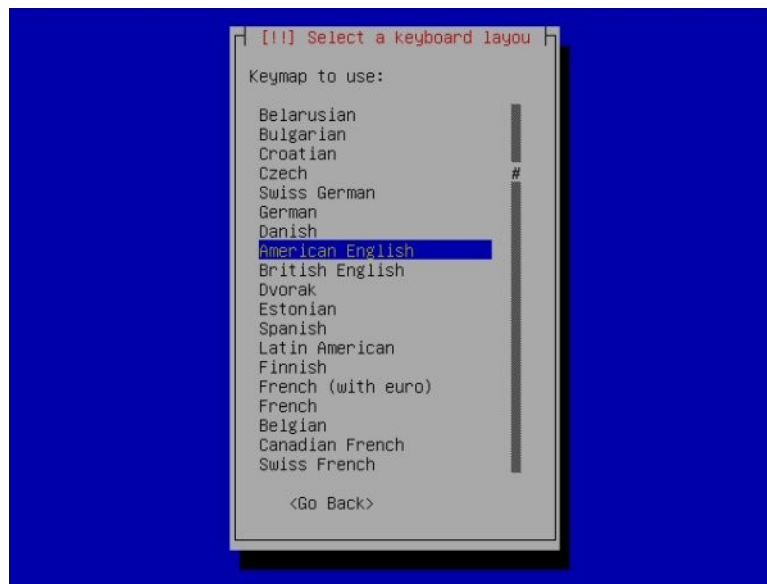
[!!] Select a keyboard layou

Keymap to use:

Belarusian
Bulgarian
Croatian
Czech
Swiss German
German
Danish
American English
British English
Dvorak
Estonian
Spanish
Latin American
Finnish
French (with euro)
French
Belgian
Canadian French
Swiss French

#

<Go Back>